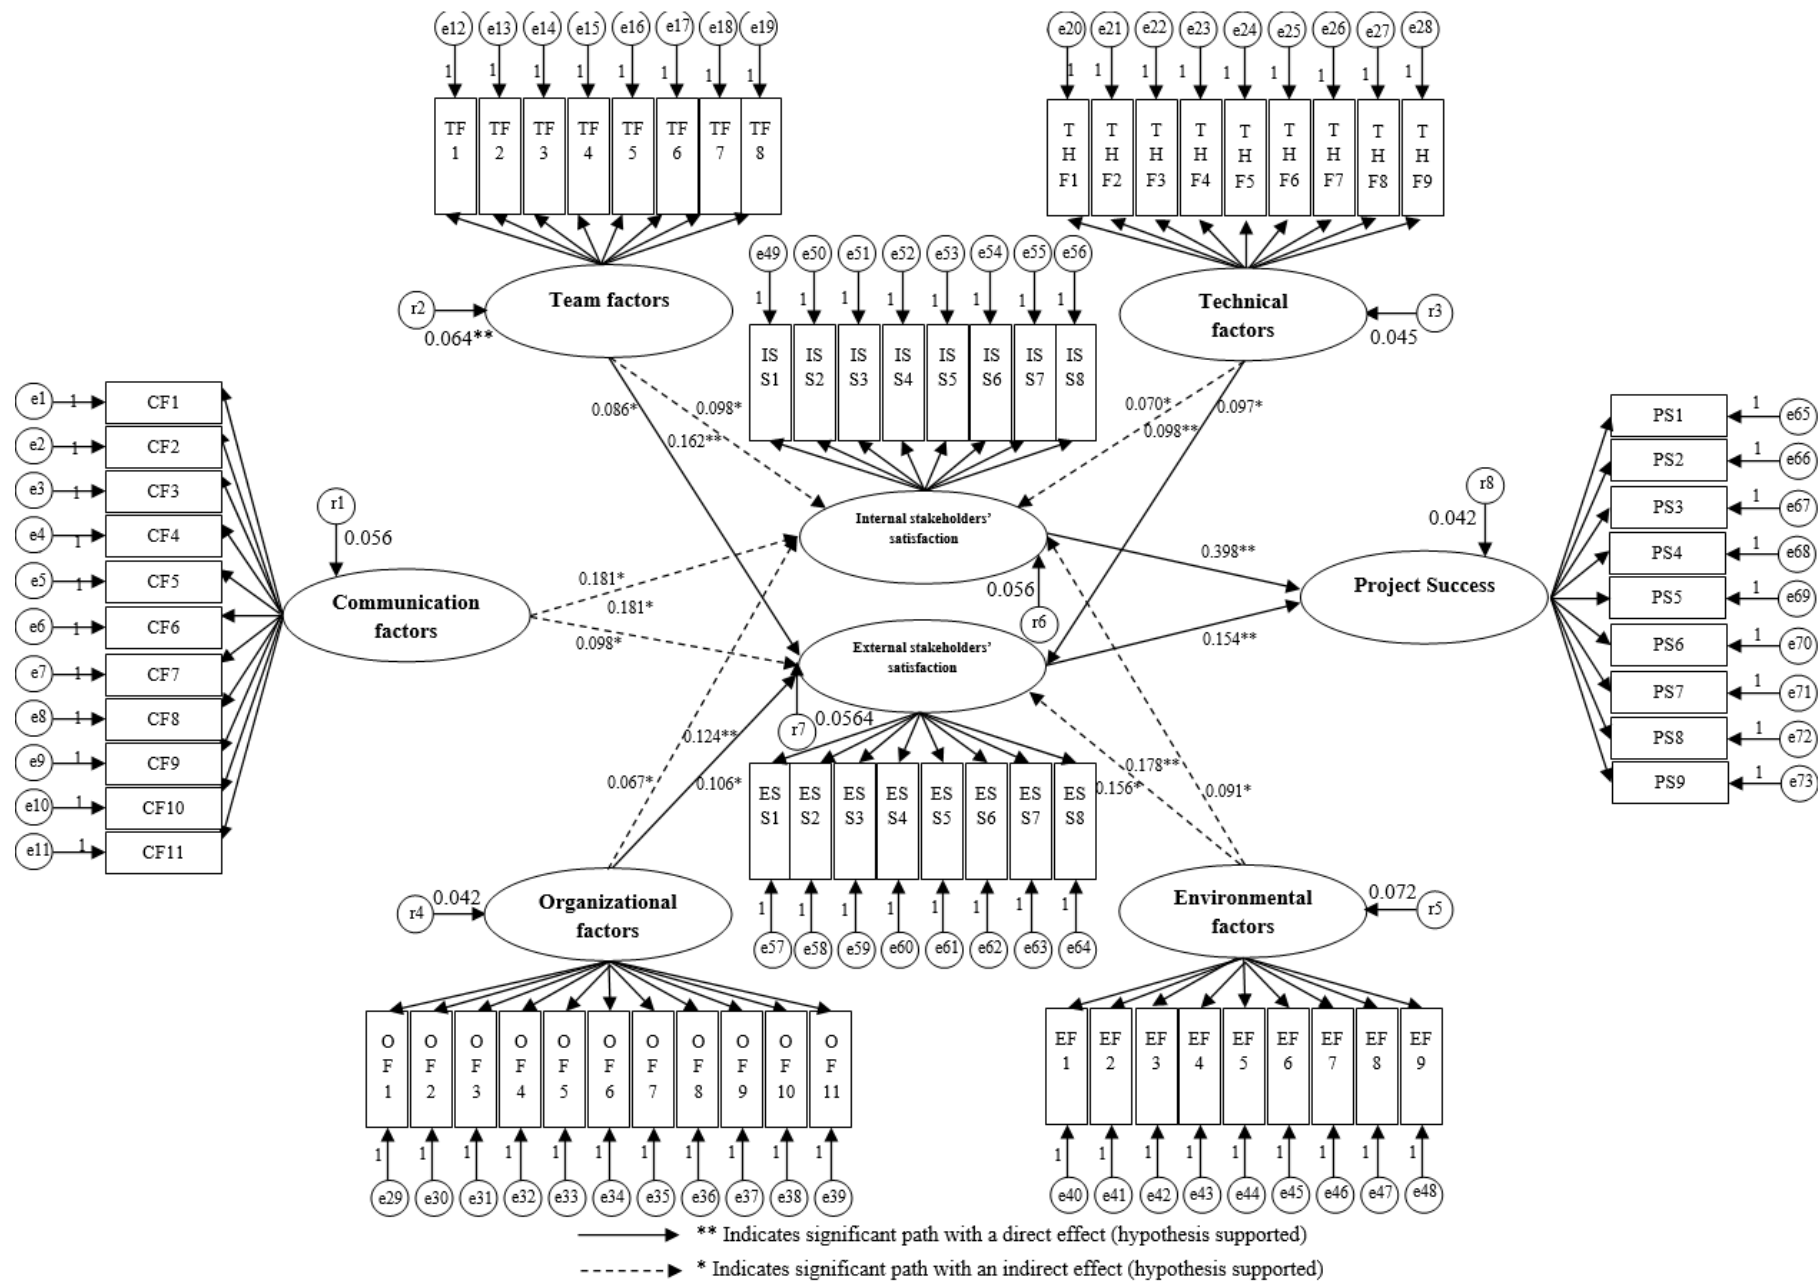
e12 e13 e14 e15 e16 e17 e18 e19
1 1 1 1 1 1 1 1
TF 1 TF 2 TF 3 TF 4 TF 5 TF 6 TF 7 TF 8

e20 e21 e22 e23 e24 e25 e26 e27 e28
1 1 1 1 1 1 1 1 1
T H F1 T H F2 T H F3 T H F4 T H F5 T H F6 T H F7 T H F8 T H F9

e49 e50 e51 e52 e53 e54 e55 e56
1 1 1 1 1 1 1 1
IS S1 IS S2 IS S3 IS S4 IS S5 IS S6 IS S7 IS S8

r2
Team factors
0.064**

Technical factors
r3
0.045

e1 1 CF1
e2 1 CF2
e3 1 CF3
e4 1 CF4
e5 1 CF5
e6 1 CF6
e7 1 CF7
e8 1 CF8
e9 1 CF9
e10 1 CF10
e11 1 CF11

r1
0.056
Communication factors

0.086*
0.098*
0.162**
0.070*
0.098**
0.097*

Internal stakeholders' satisfaction
0.056
r6

0.181*
0.181*
0.098*

External stakeholders' satisfaction
r7
0.0564

0.398**
0.154**

r8
0.042
Project Success

PS1 1 e65
PS2 1 e66
PS3 1 e67
PS4 1 e68
PS5 1 e69
PS6 1 e70
PS7 1 e71
PS8 1 e72
PS9 1 e73

0.124**
0.067*
0.106*
0.178**
0.156*
0.091*

ES S1 ES S2 ES S3 ES S4 ES S5 ES S6 ES S7 ES S8
1 1 1 1 1 1 1 1
e57 e58 e59 e60 e61 e62 e63 e64

r4
0.042
Organizational factors

Environmental factors
0.072
r5

O F 1 O F 2 O F 3 O F 4 O F 5 O F 6 O F 7 O F 8 O F 9 O F 10 O F 11
1 1 1 1 1 1 1 1 1 1 1
e29 e30 e31 e32 e33 e34 e35 e36 e37 e38 e39

EF 1 EF 2 EF 3 EF 4 EF 5 EF 6 EF 7 EF 8 EF 9
1 1 1 1 1 1 1 1 1
e40 e41 e42 e43 e44 e45 e46 e47 e48

** Indicates significant path with a direct effect (hypothesis supported)
* Indicates significant path with an indirect effect (hypothesis supported)